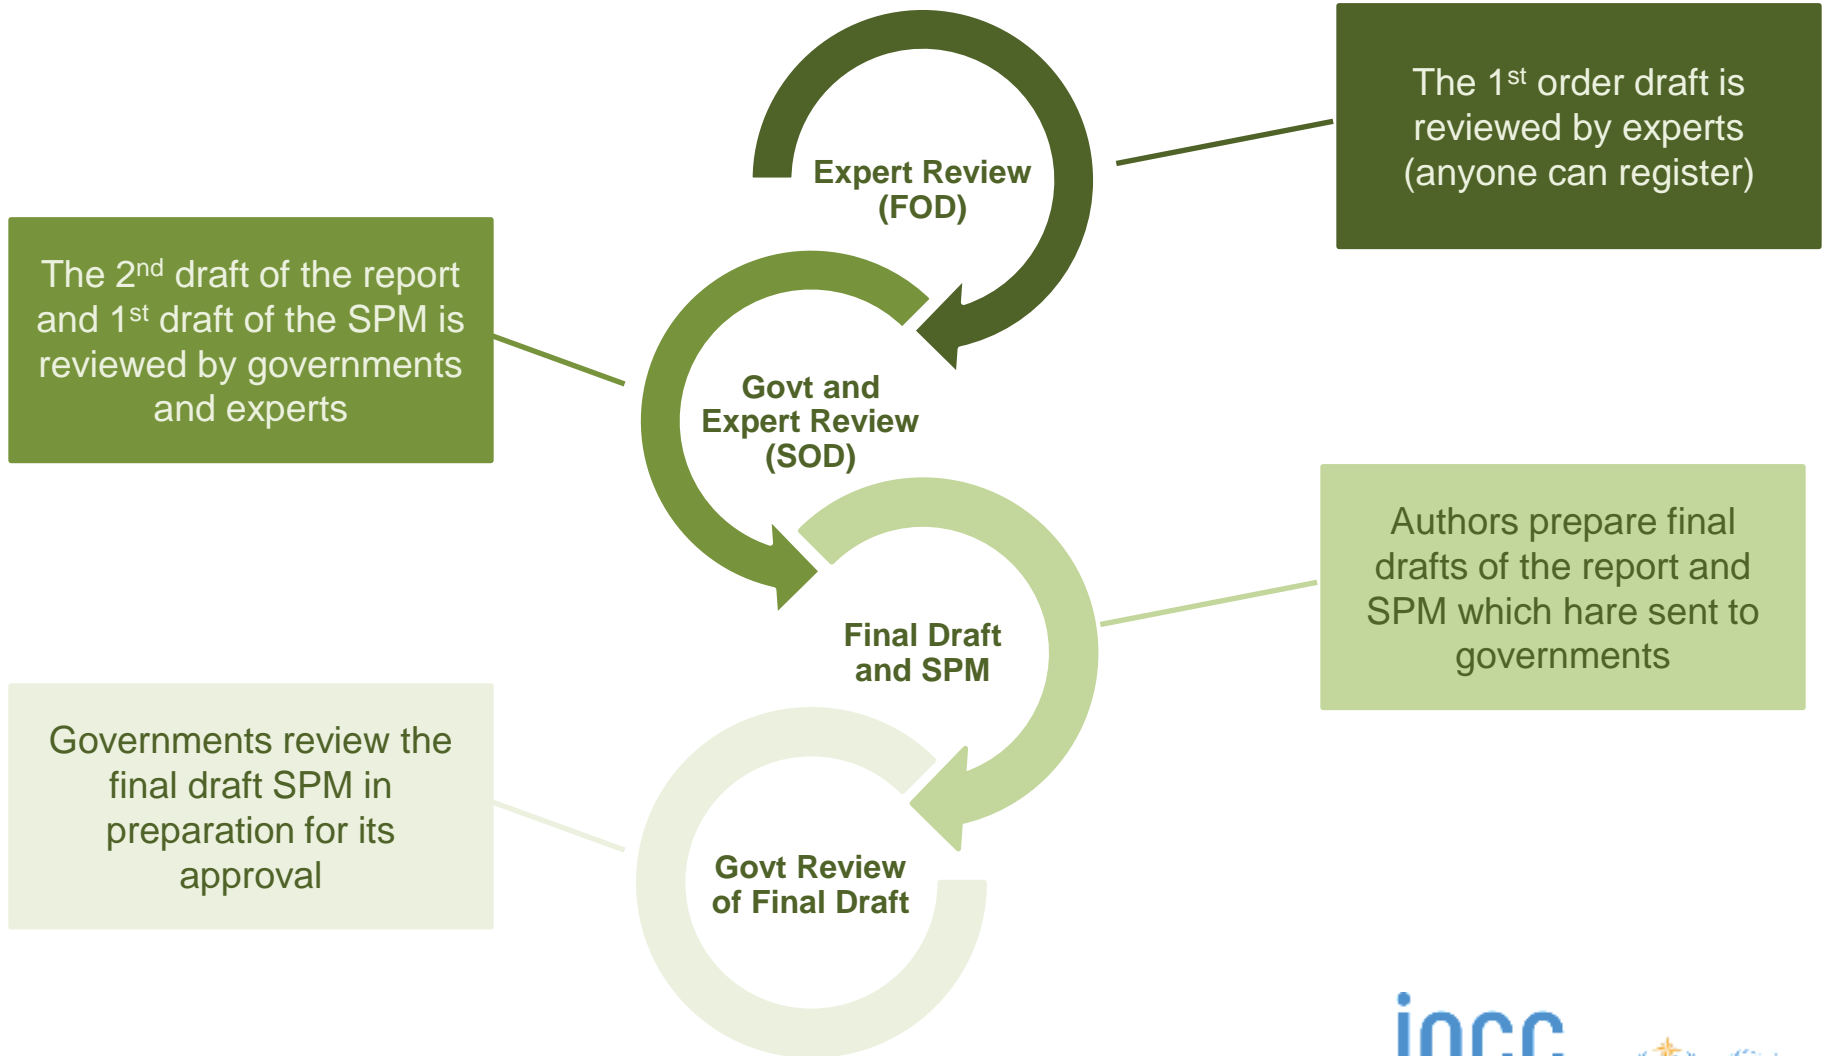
Expert Review (FOD)

The 1$^{st}$ order draft is reviewed by experts (anyone can register)

The 2$^{nd}$ draft of the report and 1$^{st}$ draft of the SPM is reviewed by governments and experts

Govt and Expert Review (SOD)

Final Draft and SPM

Authors prepare final drafts of the report and SPM which hare sent to governments

Governments review the final draft SPM in preparation for its approval

Govt Review of Final Draft

ipcc